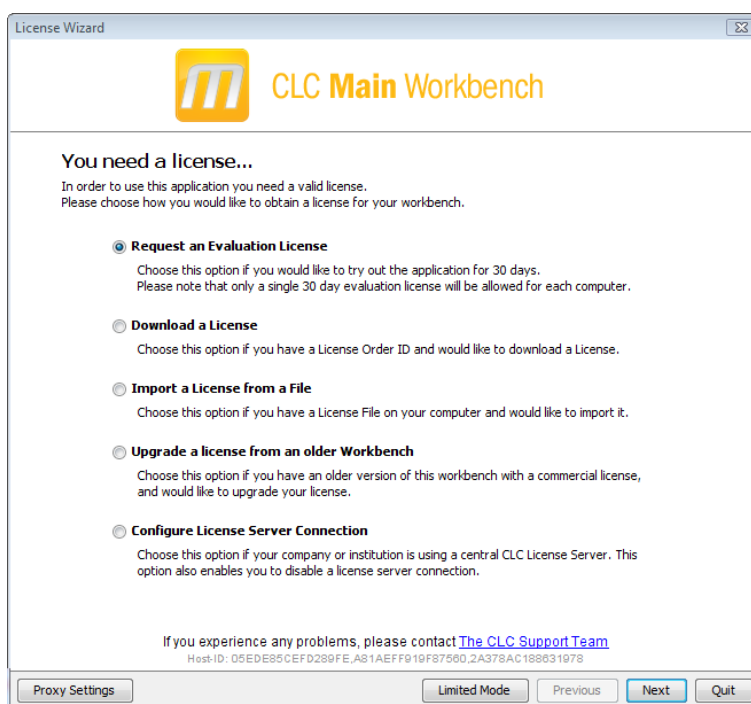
License Wizard

CLC Main Workbench

You need a license...

In order to use this application you need a valid license.
Please choose how you would like to obtain a license for your workbench.

Request an Evaluation License
Choose this option if you would like to try out the application for 30 days.
Please note that only a single 30 day evaluation license will be allowed for each computer.

Download a License
Choose this option if you have a License Order ID and would like to download a License.

Import a License from a File
Choose this option if you have a License File on your computer and would like to import it.

Upgrade a license from an older Workbench
Choose this option if you have an older version of this workbench with a commercial license, and would like to upgrade your license.

Configure License Server Connection
Choose this option if your company or institution is using a central CLC License Server. This option also enables you to disable a license server connection.

If you experience any problems, please contact The CLC Support Team
Host-ID: 05EDE85CEFD289FE,A81AEFF919F87560,2A378AC188631978

Proxy Settings | Limited Mode | Previous | Next | Quit